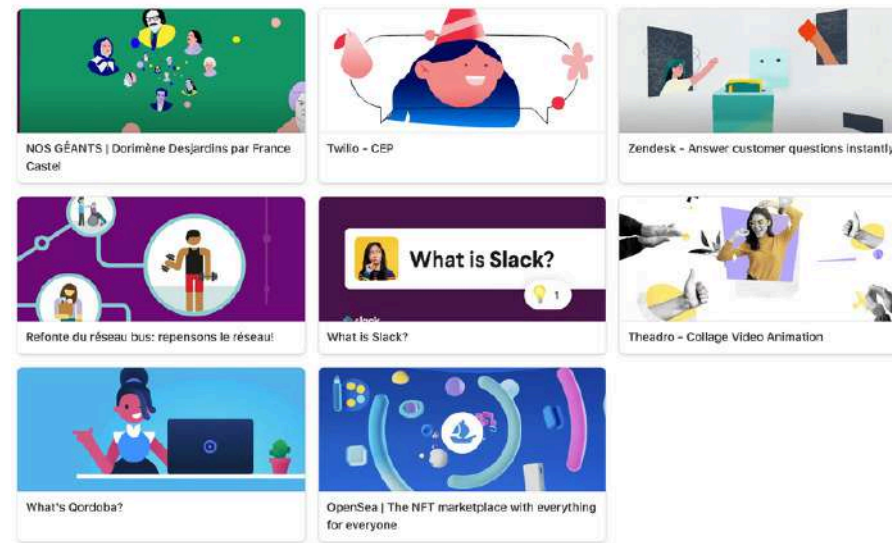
NOS GÉANTS | Dorimène Desjardins par France Castel

Twilio - CEP

Zendesk - Answer customer questions instantly

Refonte du réseau bus: repensons le réseau!

What is Slack?

1

slack

What is Slack?

Theadro - Collage Video Animation

What's Qordoba?

OpenSea | The NFT marketplace with everything for everyone